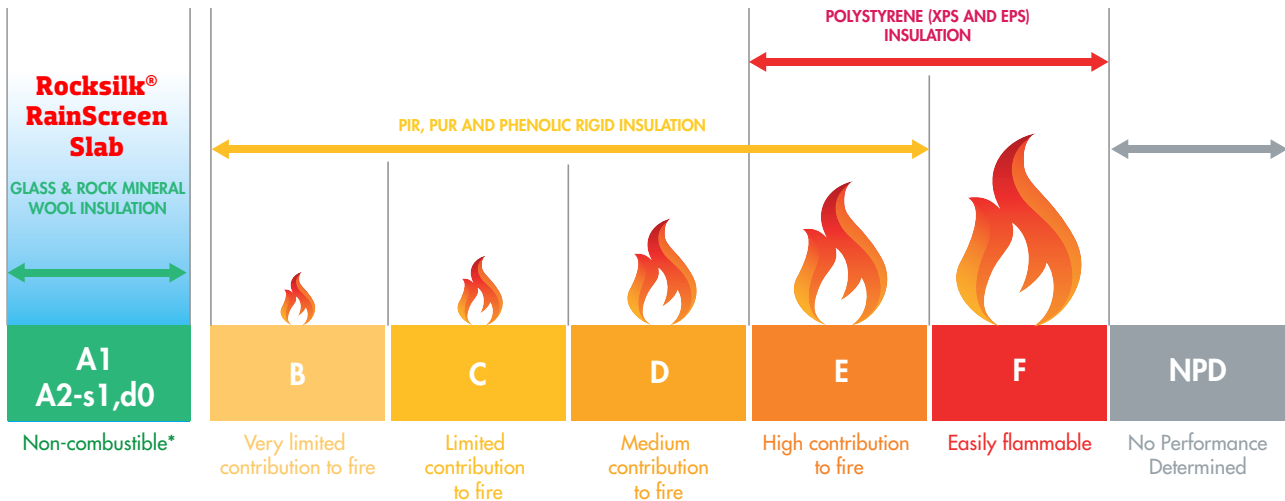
Rocksilk® RainScreen Slab

GLASS & ROCK MINERAL WOOL INSULATION

POLYSTYRENE (XPS AND EPS) INSULATION

PIR, PUR AND PHENOLIC RIGID INSULATION

A1
A2-s1,d0

B

C

D

E

F

NPD

Non-combustible*

Very limited contribution to fire

Limited contribution to fire

Medium contribution to fire

High contribution to fire

Easily flammable

No Performance Determined